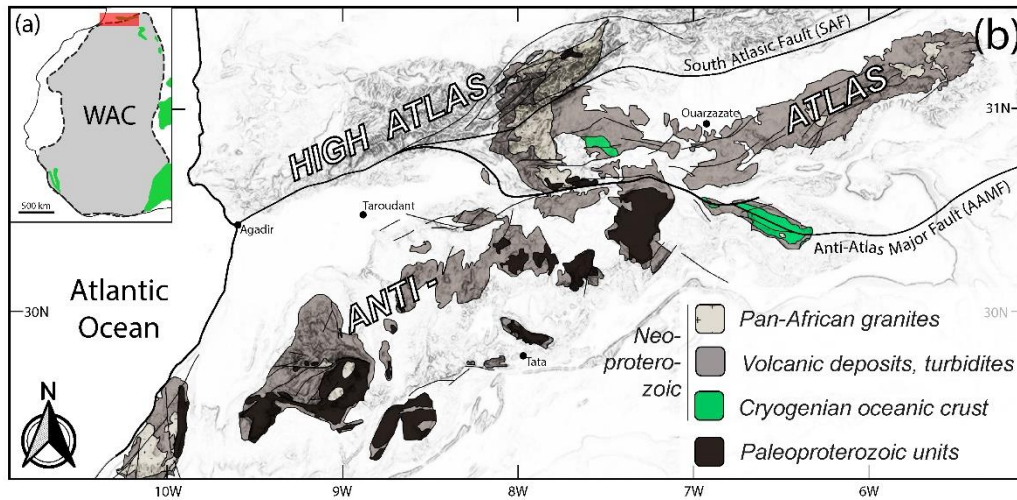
(a)

WAC

500 km

(b)

South Atlasic Fault (SAF)

HIGH ATLAS

ATLAS

Ouarzazate

31N

Taroudant

Agadir

Anti-Atlas Major Fault (AAMF)

Atlantic Ocean

30N

ANTI-

30N

Tata

Neo-proterozoic

Pan-African granites

Volcanic deposits, turbidites

Cryogenian oceanic crust

Paleoproterozoic units

N

10W

9W

8W

7W

6W